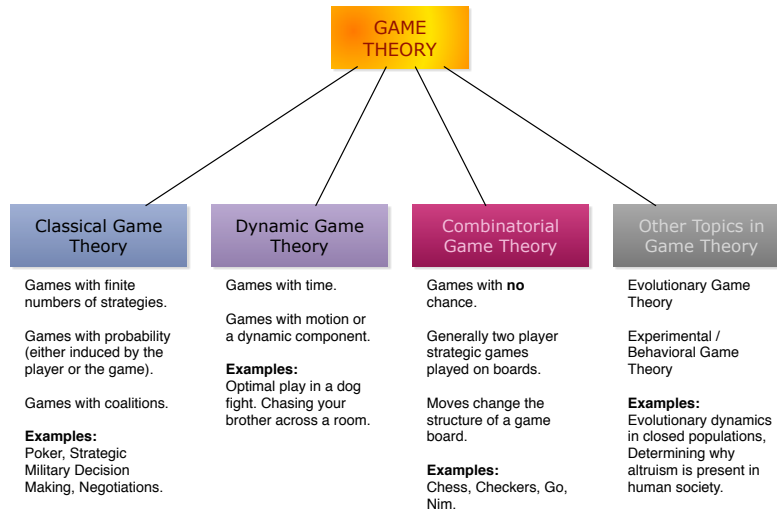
GAME THEORY

Classical Game Theory

Games with finite numbers of strategies.

Games with probability (either induced by the player or the game).

Games with coalitions.

**Examples:**
Poker, Strategic Military Decision Making, Negotiations.

Dynamic Game Theory

Games with time.

Games with motion or a dynamic component.

**Examples:**
Optimal play in a dog fight. Chasing your brother across a room.

Combinatorial Game Theory

Games with **no** chance.

Generally two player strategic games played on boards.

Moves change the structure of a game board.

**Examples:**
Chess, Checkers, Go, Nim.

Other Topics in Game Theory

Evolutionary Game Theory

Experimental / Behavioral Game Theory

**Examples:**
Evolutionary dynamics in closed populations, Determining why altruism is present in human society.